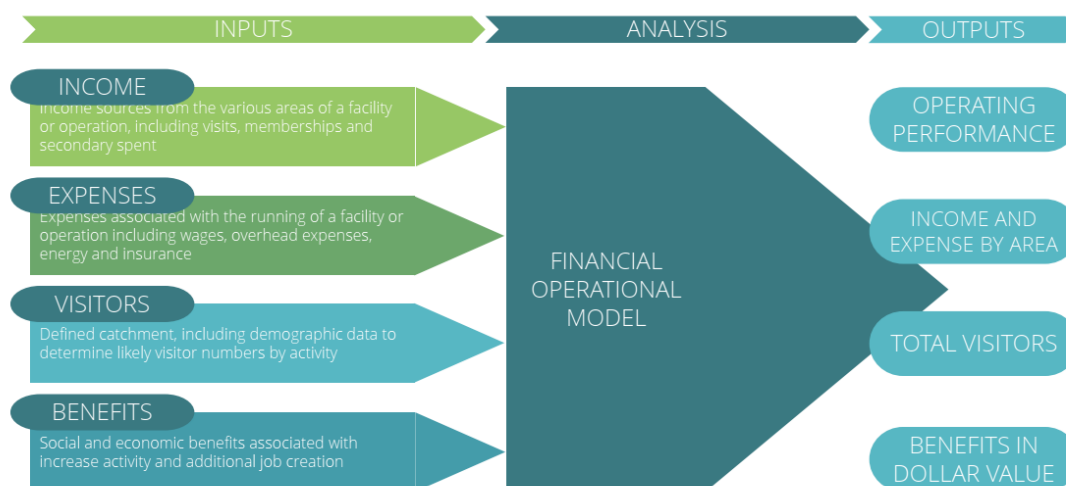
INPUTS

ANALYSIS

OUTPUTS

INCOME

Income sources from the various areas of a facility or operation, including visits, memberships and secondary spent

EXPENSES

Expenses associated with the running of a facility or operation including wages, overhead expenses, energy and insurance

VISITORS

Defined catchment, including demographic data to determine likely visitor numbers by activity

BENEFITS

Social and economic benefits associated with increase activity and additional job creation

FINANCIAL OPERATIONAL MODEL

OPERATING PERFORMANCE

INCOME AND EXPENSE BY AREA

TOTAL VISITORS

BENEFITS IN DOLLAR VALUE